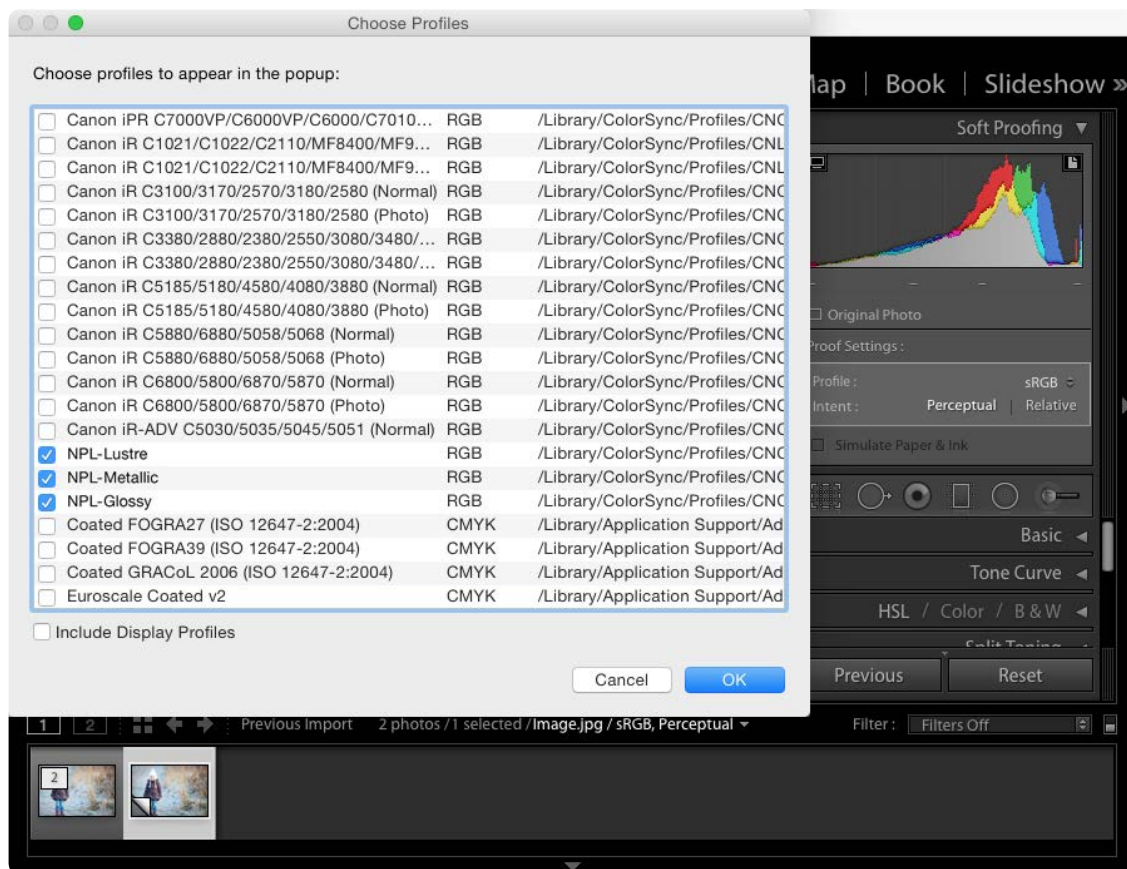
Choose Profiles

Choose profiles to appear in the popup:

| | | |
|---|---|---|
| Canon iPR C7000VP/C6000VP/C6000/C7010... | RGB | /Library/ColorSync/Profiles/CNC |
| Canon iR C1021/C1022/C2110/MF8400/MF9... | RGB | /Library/ColorSync/Profiles/CNL |
| Canon iR C1021/C1022/C2110/MF8400/MF9... | RGB | /Library/ColorSync/Profiles/CNL |
| Canon iR C3100/3170/2570/3180/2580 (Normal) | RGB | /Library/ColorSync/Profiles/CNC |
| Canon iR C3100/3170/2570/3180/2580 (Photo) | RGB | /Library/ColorSync/Profiles/CNC |
| Canon iR C3380/2880/2380/2550/3080/3480/... | RGB | /Library/ColorSync/Profiles/CNC |
| Canon iR C3380/2880/2380/2550/3080/3480/... | RGB | /Library/ColorSync/Profiles/CNC |
| Canon iR C5185/5180/4580/4080/3880 (Normal) | RGB | /Library/ColorSync/Profiles/CNC |
| Canon iR C5185/5180/4580/4080/3880 (Photo) | RGB | /Library/ColorSync/Profiles/CNC |
| Canon iR C5880/6880/5058/5068 (Normal) | RGB | /Library/ColorSync/Profiles/CNC |
| Canon iR C5880/6880/5058/5068 (Photo) | RGB | /Library/ColorSync/Profiles/CNC |
| Canon iR C6800/5800/6870/5870 (Normal) | RGB | /Library/ColorSync/Profiles/CNC |
| Canon iR C6800/5800/6870/5870 (Photo) | RGB | /Library/ColorSync/Profiles/CNC |
| Canon iR-ADV C5030/5035/5045/5051 (Normal) | RGB | /Library/ColorSync/Profiles/CNC |
| NPL-Lustre | RGB | /Library/ColorSync/Profiles/CNC |
| NPL-Metallic | RGB | /Library/ColorSync/Profiles/CNC |
| NPL-Glossy | RGB | /Library/ColorSync/Profiles/CNC |
| Coated FOGRA27 (ISO 12647-2:2004) | CMYK | /Library/Application Support/Ad |
| Coated FOGRA39 (ISO 12647-2:2004) | CMYK | /Library/Application Support/Ad |
| Coated GRACoL 2006 (ISO 12647-2:2004) | CMYK | /Library/Application Support/Ad |
| Euroscale Coated v2 | CMYK | /Library/Application Support/Ad |

Include Display Profiles

Cancel OK

lap | Book | Slideshow »

Soft Proofing

Original Photo

Proof Settings:

Profile: sRGB

Intent: Perceptual | Relative

Simulate Paper & Ink

Basic

Tone Curve

HSL / Color / B&W

Split Toning

Previous Reset

1 2 Previous Import 2 photos /1 selected /Image.jpg / sRGB, Perceptual

Filter: Filters Off

2